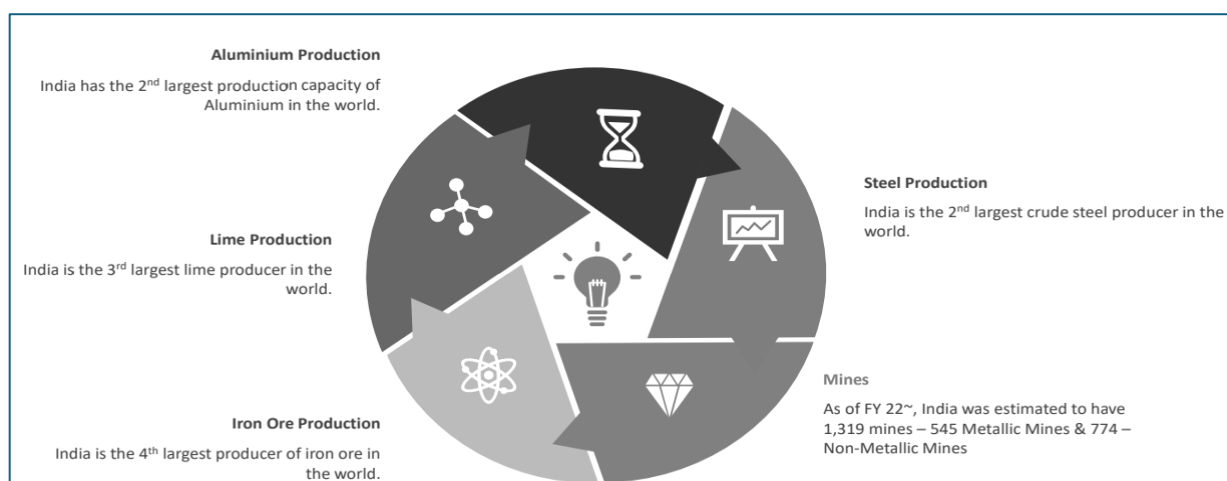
Aluminium Production

India has the 2$^{nd}$ largest production capacity of Aluminium in the world.

Lime Production

India is the 3$^{rd}$ largest lime producer in the world.

Iron Ore Production

India is the 4$^{th}$ largest producer of iron ore in the world.

Steel Production

India is the 2$^{nd}$ largest crude steel producer in the world.

Mines

As of FY 22~, India was estimated to have 1,319 mines – 545 Metallic Mines & 774 – Non-Metallic Mines